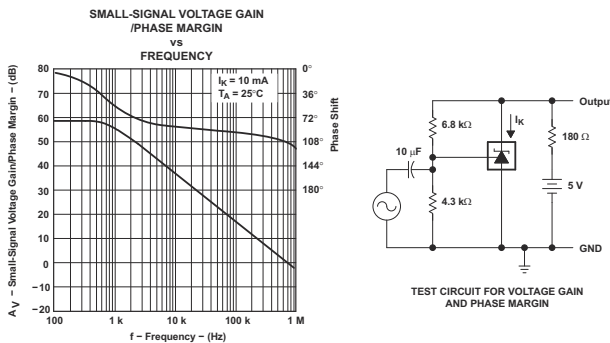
SMALL-SIGNAL VOLTAGE GAIN
/PHASE MARGIN
vs
FREQUENCY

$I_K$ = 10 mA
$T_A$ = 25°C

$A_V$ − Small-Signal Voltage Gain/Phase Margin − (dB)

80
70
60
50
40
30
20
10
0
−10
−20

0°
36°
72°
108°
144°
180°

Phase Shift

100
1 k
10 k
100 k
1 M

f − Frequency − (Hz)

6.8 kΩ
$I_K$
Output
180 Ω
10 μF
4.3 kΩ
5 V
GND

TEST CIRCUIT FOR VOLTAGE GAIN AND PHASE MARGIN